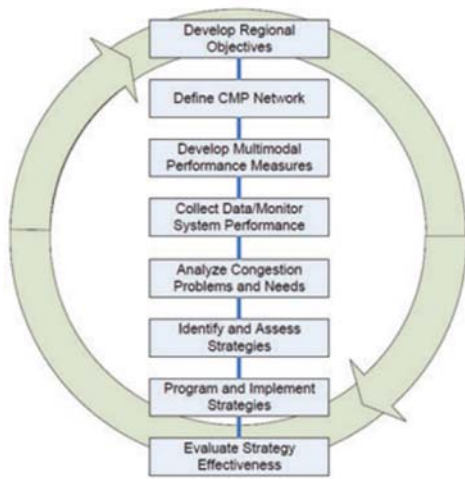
Develop Regional Objectives

Define CMP Network

Develop Multimodal Performance Measures

Collect Data/Monitor System Performance

Analyze Congestion Problems and Needs

Identify and Assess Strategies

Program and Implement Strategies

Evaluate Strategy Effectiveness